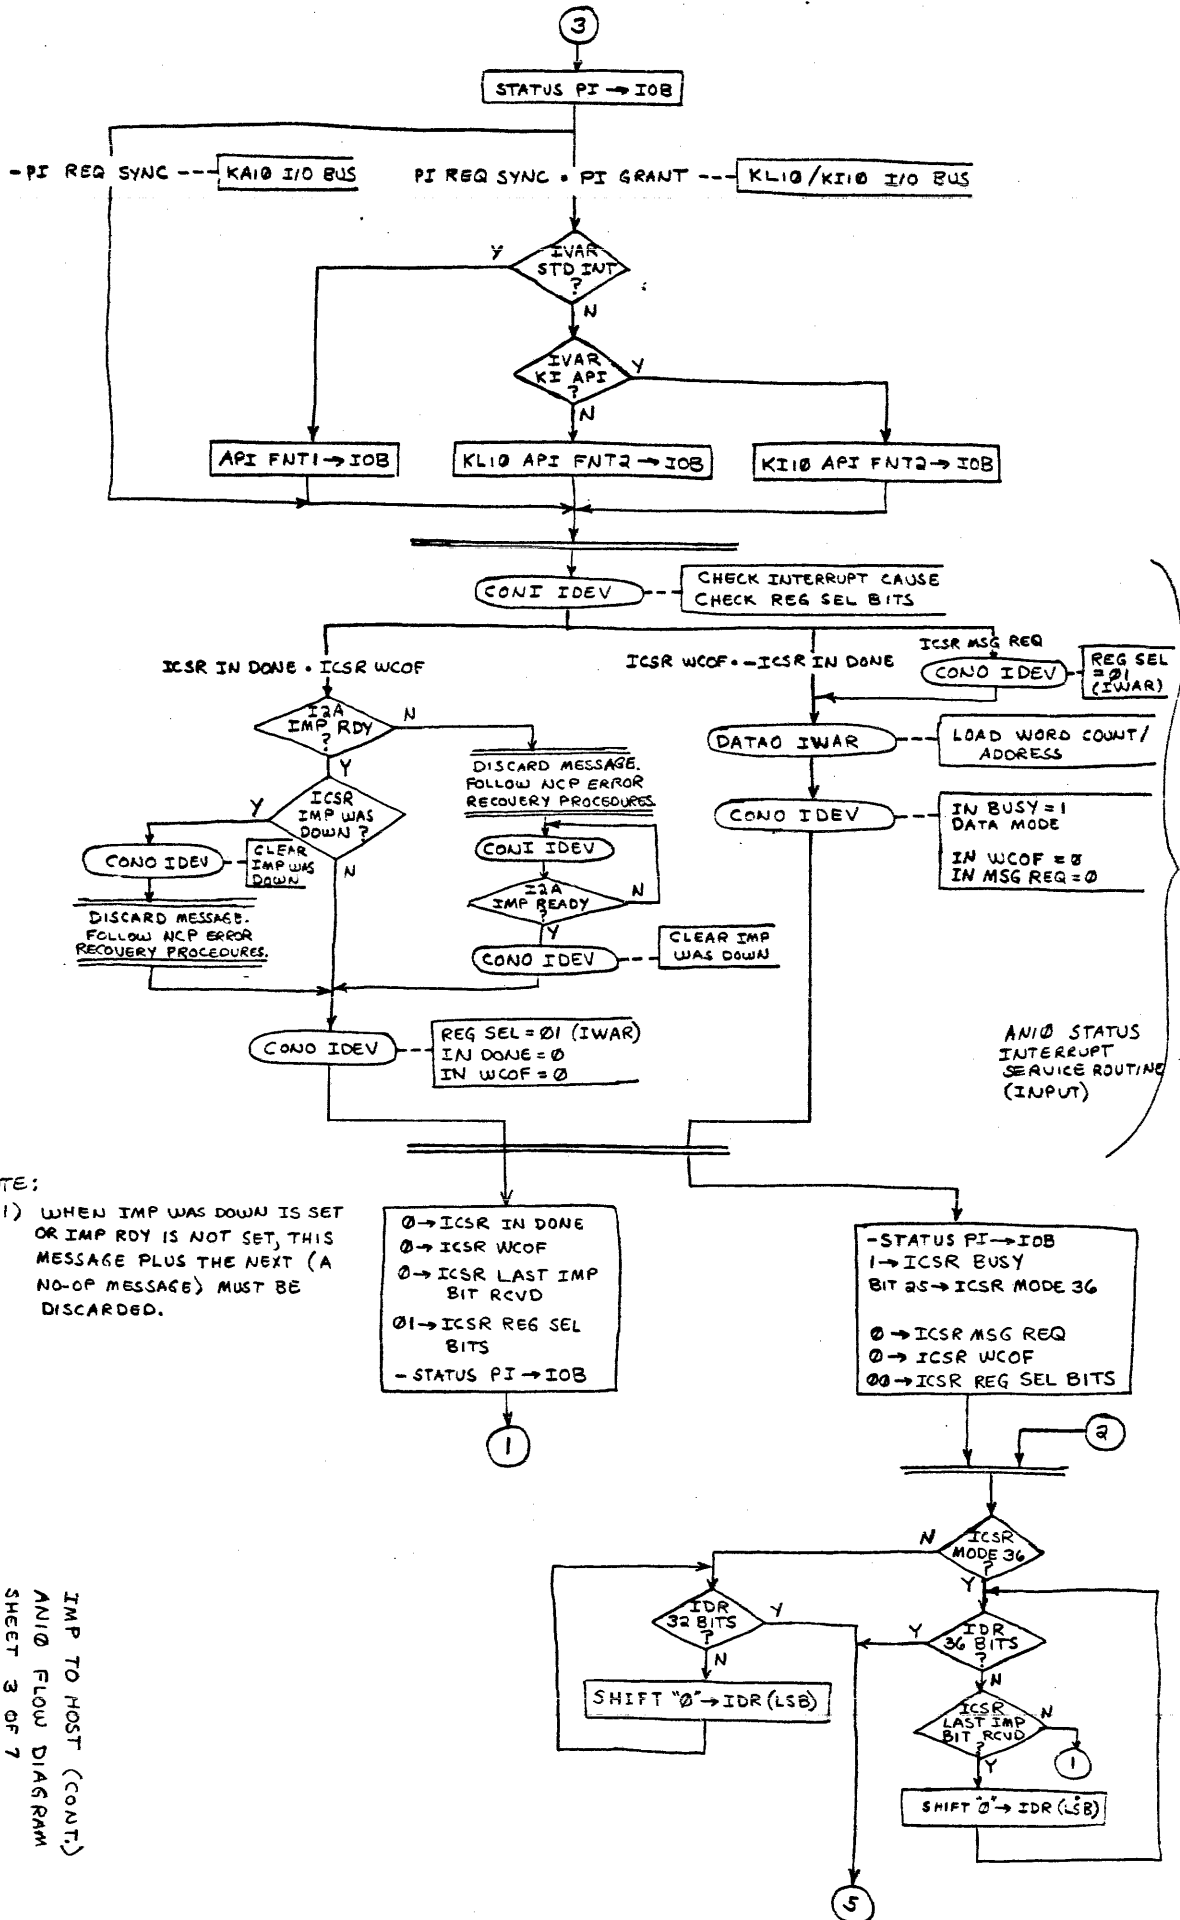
3

STATUS PI → IOB

-PI REQ SYNC --- KAIØ I/O BUS

PI REQ SYNC • PI GRANT --- KLIØ/KIIØ I/O BUS

IVAR STD INT ?

Y

N

IVAR KI API ?

Y

N

API FNT1 → IOB

KLIØ API FNT2 → IOB

KIIØ API FNT2 → IOB

CONI IDEV

CHECK INTERRUPT CAUSE
CHECK REG SEL BITS

ICSR IN DONE • ICSR WCOF

ICSR WCOF • -ICSR IN DONE

ICSR MSG REQ

CONO IDEV

REG SEL =Ø1 (IWAR)

I2A IMP RDY ?

N

Y

DISCARD MESSAGE. FOLLOW NCP ERROR RECOVERY PROCEDURES.

DATAO IWAR

LOAD WORD COUNT/ ADDRESS

ICSR IMP WAS DOWN ?

Y

N

CONI IDEV

CONO IDEV

IN BUSY = 1
DATA MODE

IN WCOF = Ø
IN MSG REQ = Ø

CONO IDEV

CLEAR IMP WAS DOWN

I2A IMP READY ?

N

Y

DISCARD MESSAGE. FOLLOW NCP ERROR RECOVERY PROCEDURES.

CONO IDEV

CLEAR IMP WAS DOWN

CONO IDEV

REG SEL = Ø1 (IWAR)
IN DONE = Ø
IN WCOF = Ø

ANIØ STATUS INTERRUPT SERVICE ROUTINE (INPUT)

TE:
1) WHEN IMP WAS DOWN IS SET OR IMP RDY IS NOT SET, THIS MESSAGE PLUS THE NEXT (A NO-OP MESSAGE) MUST BE DISCARDED.

Ø → ICSR IN DONE
Ø → ICSR WCOF
Ø → ICSR LAST IMP BIT RCVD
Ø1 → ICSR REG SEL BITS
- STATUS PI → IOB

1

-STATUS PI → IOB
1 → ICSR BUSY
BIT 25 → ICSR MODE 36

Ø → ICSR MSG REQ
Ø → ICSR WCOF
ØØ → ICSR REG SEL BITS

2

ICSR MODE 36 ?

N

Y

IDR 32 BITS ?

Y

N

IDR 36 BITS ?

Y

N

SHIFT "Ø" → IDR (LSB)

ICSR LAST IMP BIT RCVD ?

N

Y

1

SHIFT "Ø" → IDR (LSB)

5

IMP TO HOST (CONT.)
ANIØ FLOW DIAGRAM
SHEET 3 OF 7